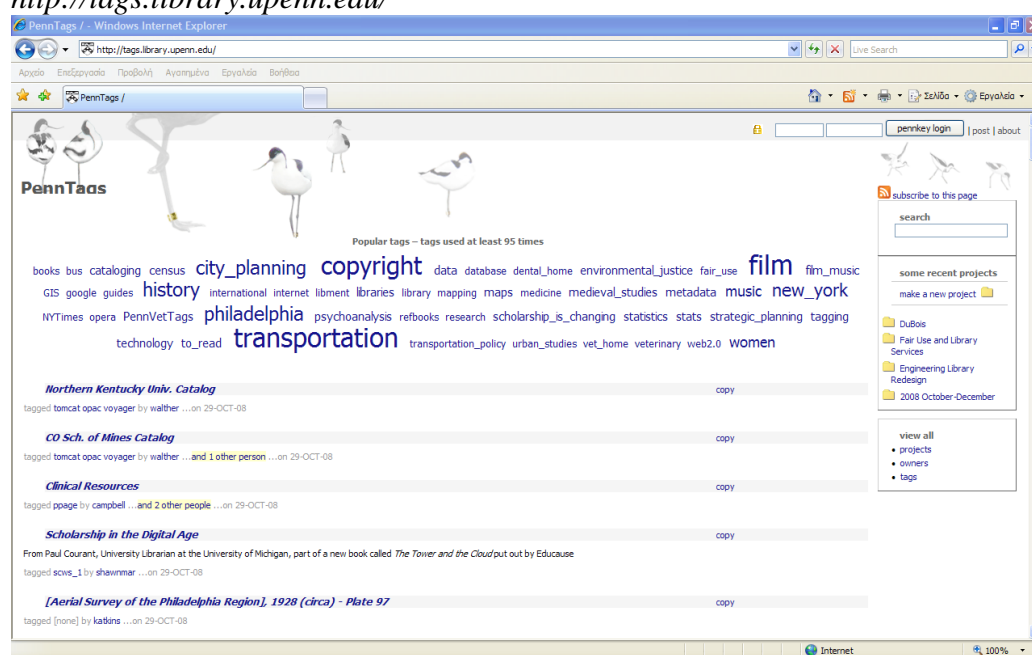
http://tags.library.upenn.edu/

PennTags / - Windows Internet Explorer

http://tags.library.upenn.edu/

Live Search

Αρχείο Επεξεργασία Προβολή Αγαπημένα Εργαλεία Βοήθεια

PennTags /

Σελίδα Εργαλεία

pennkey login | post | about

PennTags

subscribe to this page

search

Popular tags – tags used at least 95 times

books bus cataloging census city_planning copyright data database dental_home environmental_justice fair_use film film_music GIS google guides history international internet libment libraries library mapping maps medicine medieval_studies metadata music new_york NYTimes opera PennVetTags philadelphia psychoanalysis refbooks research scholarship_is_changing statistics stats strategic_planning tagging technology to_read transportation transportation_policy urban_studies vet_home veterinary web2.0 women

some recent projects

make a new project

DuBois

Fair Use and Library Services

Engineering Library Redesign

2008 October-December

view all

• projects

• owners

• tags

Northern Kentucky Univ. Catalog

copy

tagged tomcat opac voyager by walther ...on 29-OCT-08

CO Sch. of Mines Catalog

copy

tagged tomcat opac voyager by walther ...and 1 other person ...on 29-OCT-08

Clinical Resources

copy

tagged ppage by campbell ...and 2 other people ...on 29-OCT-08

Scholarship in the Digital Age

copy

From Paul Courant, University Librarian at the University of Michigan, part of a new book called The Tower and the Cloud put out by Educause

tagged scws_1 by shawnmar ...on 29-OCT-08

[Aerial Survey of the Philadelphia Region], 1928 (circa) - Plate 97

copy

tagged [none] by katkins ...on 29-OCT-08

Internet

100%